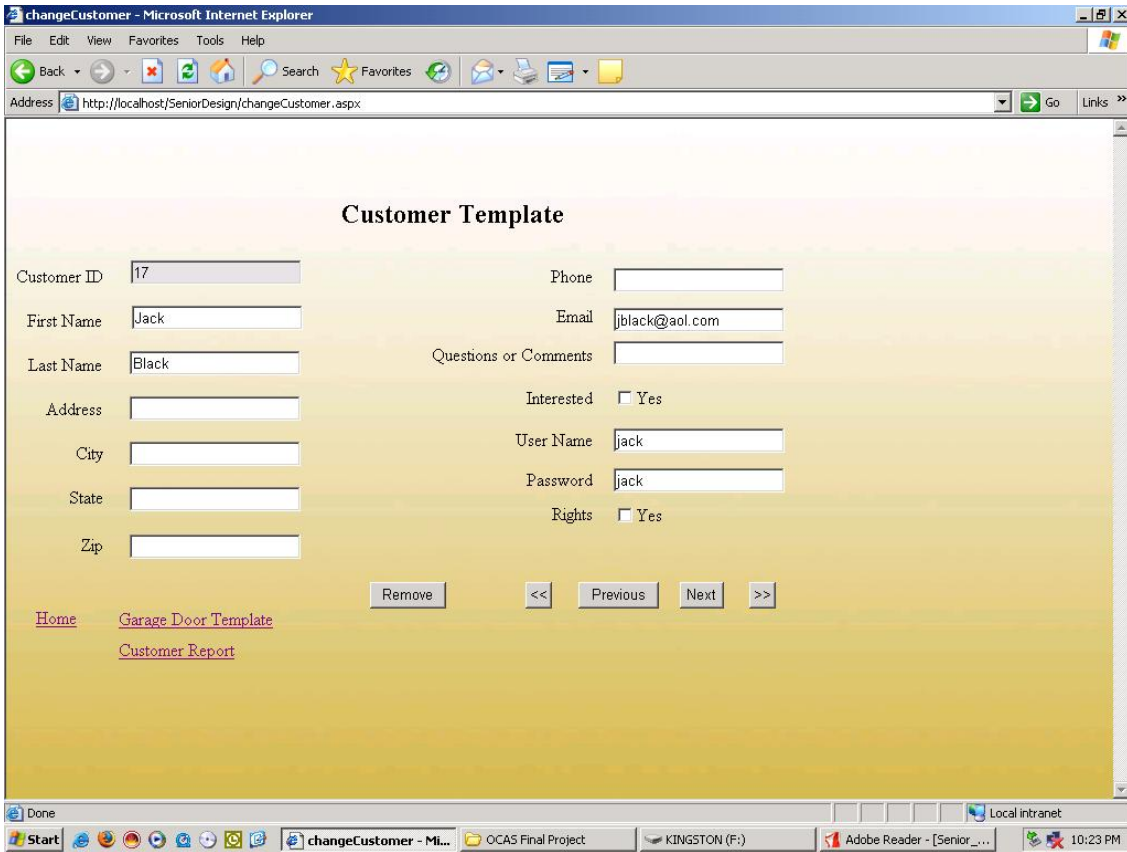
changeCustomer - Microsoft Internet Explorer

File Edit View Favorites Tools Help

Back Search Favorites

Address http://localhost/SeniorDesign/changeCustomer.aspx Go Links »

Customer Template

Customer ID 17

First Name Jack

Last Name Black

Address

City

State

Zip

Phone

Email jblack@aol.com

Questions or Comments

Interested Yes

User Name jack

Password jack

Rights Yes

Remove << Previous Next >>

Home Garage Door Template

Customer Report

Done Local intranet

Start changeCustomer - Mi... OCAS Final Project KINGSTON (F:) Adobe Reader - [Senior_... 10:23 PM